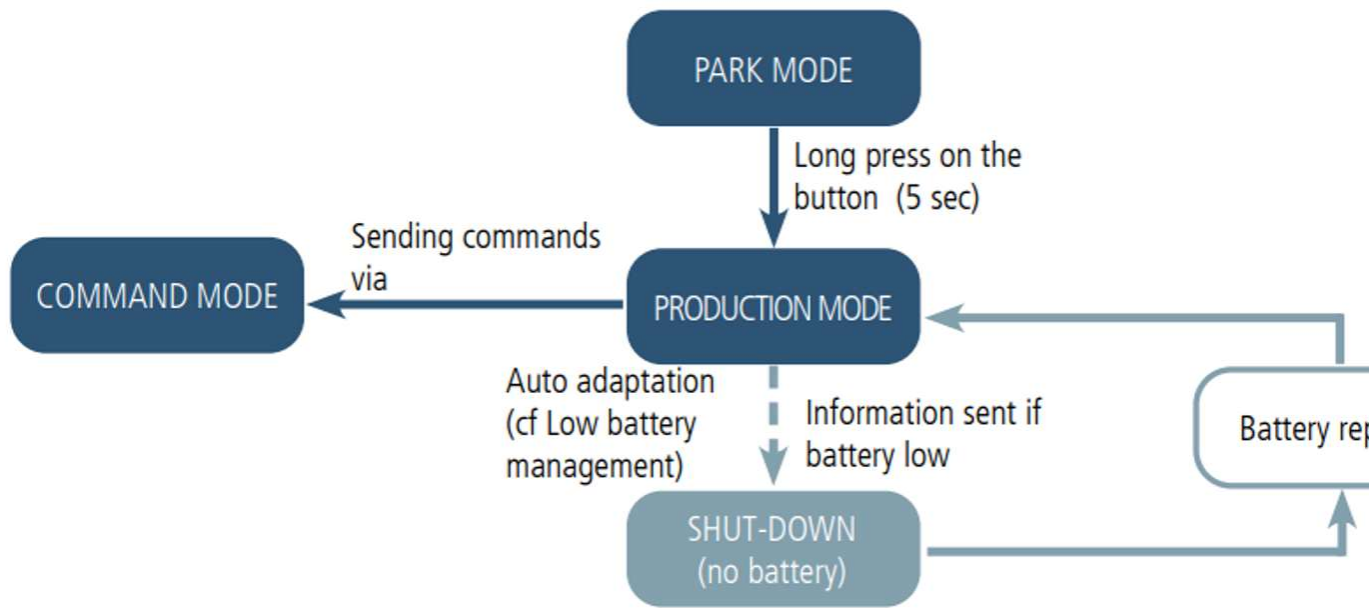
PARK MODE

Long press on the button (5 sec)

Sending commands via

COMMAND MODE

PRODUCTION MODE

Auto adaptation (cf Low battery management)

Information sent if battery low

Battery rep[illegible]

SHUT-DOWN (no battery)